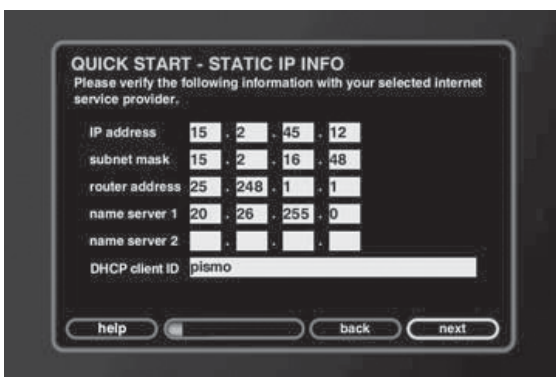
QUICK START - STATIC IP INFO
Please verify the following information with your selected internet service provider.

| | | | | |
|---|---|---|---|---|
| IP address | 15 | 2 | 45 | 12 |
| subnet mask | 15 | 2 | 16 | 48 |
| router address | 25 | 248 | 1 | 1 |
| name server 1 | 20 | 26 | 255 | 0 |
| name server 2 | | | | |

DHCP client ID pismo

help back next